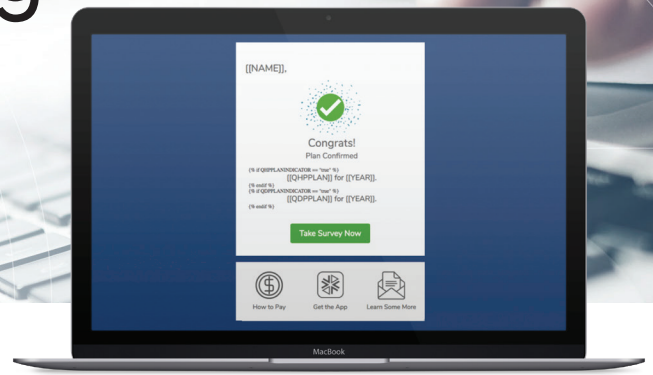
[[NAME]],

Congrats!
Plan Confirmed

{% if QHPPLANINDICATOR == "true" %}
[[QHPPLAN]] for [[YEAR]].
{% endif %}
{% if QDPPLANINDICATOR == "true" %}
[[QDPPLAN]] for [[YEAR]].
{% endif %}

Take Survey Now

How to Pay
Get the App
Learn Some More

MacBook